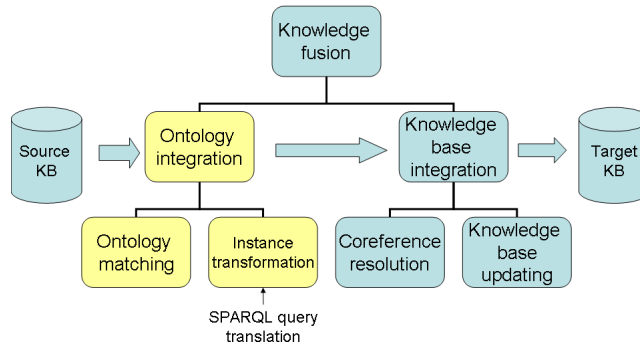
Knowledge fusion

Source KB

Ontology integration

Knowledge base integration

Target KB

Ontology matching

Instance transformation

SPARQL query translation

Coreference resolution

Knowledge base updating